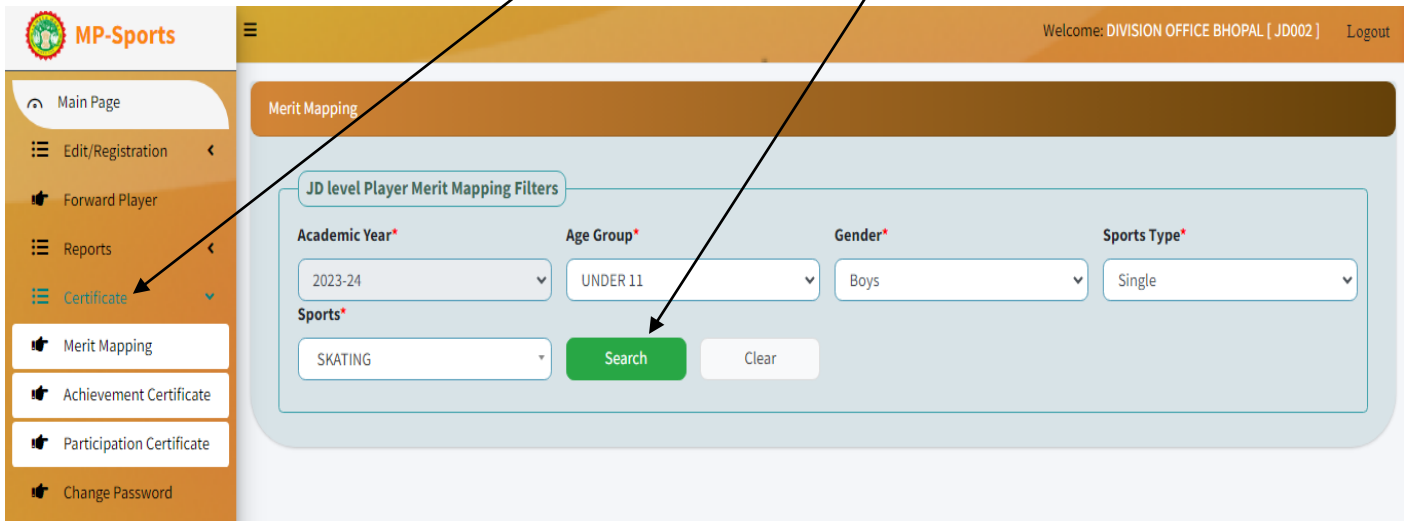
MP-Sports

Welcome: DIVISION OFFICE BHOPAL [ JD002 ] Logout

Main Page
Edit/Registration
Forward Player
Reports
Certificate
Merit Mapping
Achievement Certificate
Participation Certificate
Change Password

Merit Mapping

JD level Player Merit Mapping Filters

Academic Year*
2023-24

Age Group*
UNDER 11

Gender*
Boys

Sports Type*
Single

Sports*
SKATING

Search

Clear